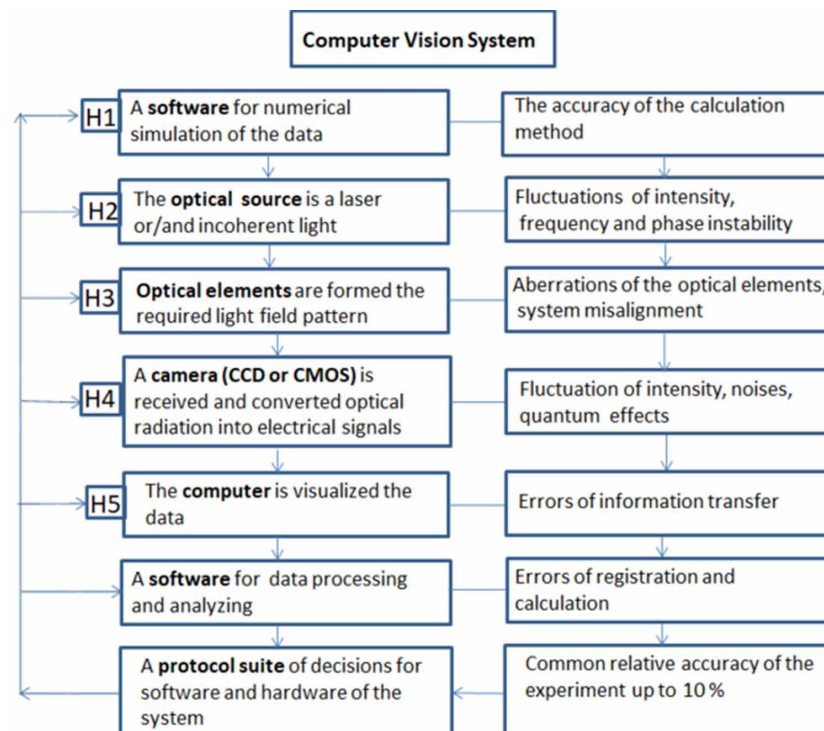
Computer Vision System

H1 A software for numerical simulation of the data

The accuracy of the calculation method

H2 The optical source is a laser or/and incoherent light

Fluctuations of intensity, frequency and phase instability

H3 Optical elements are formed the required light field pattern

Aberrations of the optical elements, system misalignment

H4 A camera (CCD or CMOS) is received and converted optical radiation into electrical signals

Fluctuation of intensity, noises, quantum effects

H5 The computer is visualized the data

Errors of information transfer

A software for data processing and analyzing

Errors of registration and calculation

A protocol suite of decisions for software and hardware of the system

Common relative accuracy of the experiment up to 10 %